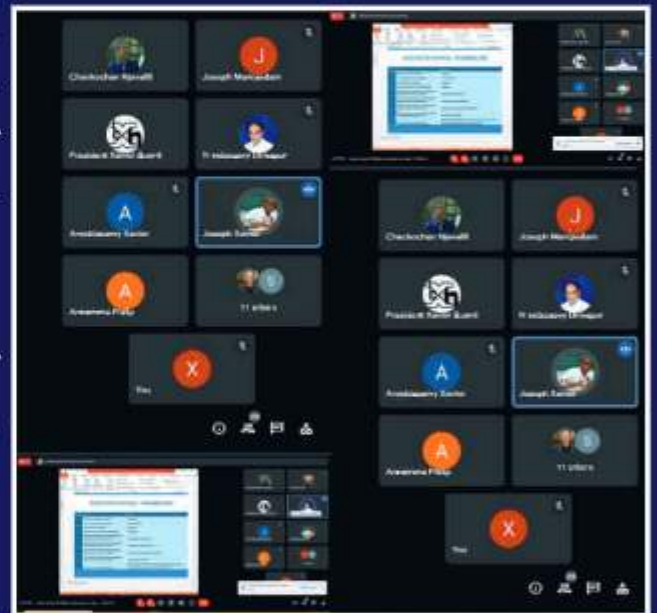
J
Chackochan Njavallil
Joseph Manvadian
Prasant Xavier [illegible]
Fr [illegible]
A
Arokiasamy Xavier
Joseph Xavier
A
Annamma Philip
S
11 others
X
You

J
Chackochan Njavallil
Joseph Manvadian
Prasant Xavier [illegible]
Fr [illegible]
A
Arokiasamy Xavier
Joseph Xavier
A
Annamma Philip
S
11 others
X
You